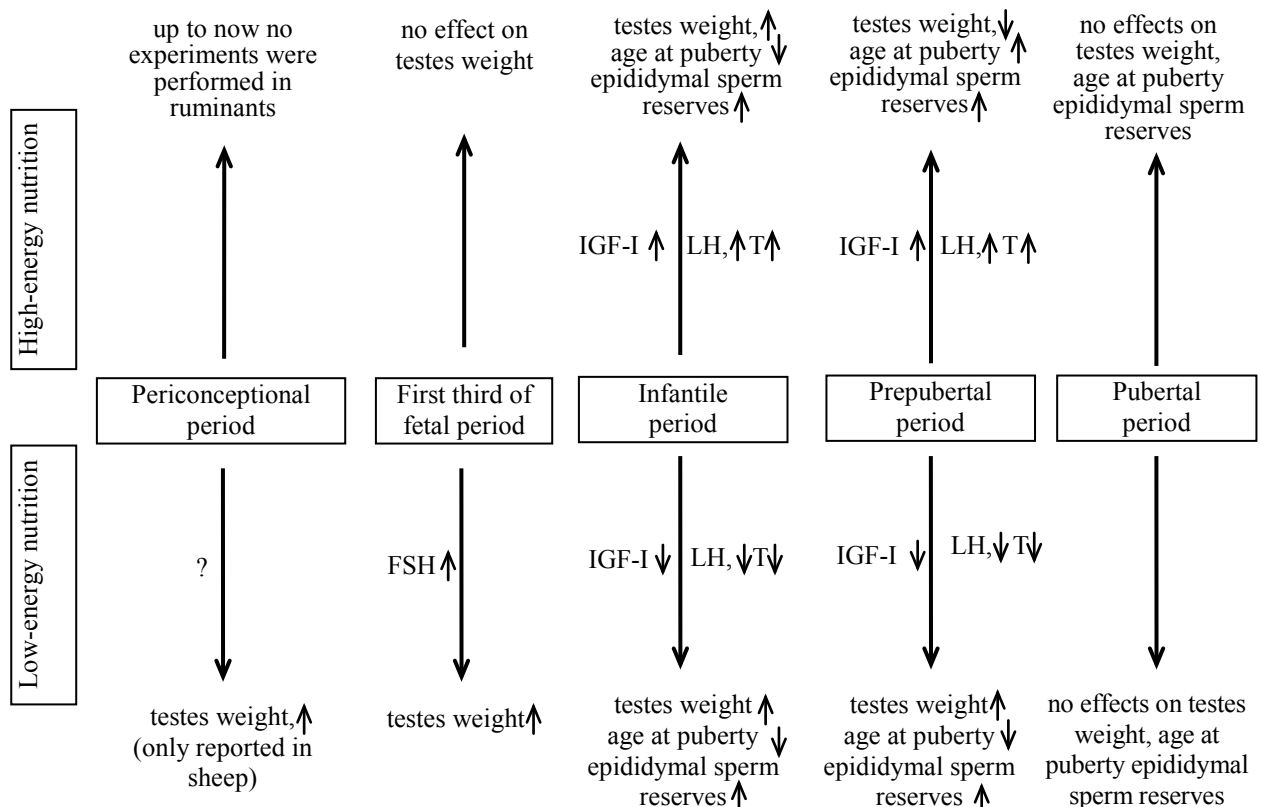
High-energy nutrition

Low-energy nutrition

up to now no experiments were performed in ruminants

Periconceptional period

?

testes weight, ↑ (only reported in sheep)

no effect on testes weight

First third of fetal period

FSH ↑

testes weight ↑

testes weight, ↑ age at puberty ↓ epididymal sperm reserves ↑

IGF-I ↑ LH, ↑ T ↑

Infantile period

IGF-I ↓ LH, ↓ T ↓

testes weight ↑ age at puberty ↓ epididymal sperm reserves ↑

testes weight, ↓ age at puberty ↑ epididymal sperm reserves ↑

IGF-I ↑ LH, ↑ T ↑

Prepubertal period

IGF-I ↓ LH, ↓ T ↓

testes weight ↑ age at puberty ↓ epididymal sperm reserves ↑

no effects on testes weight, age at puberty epididymal sperm reserves

Pubertal period

no effects on testes weight, age at puberty epididymal sperm reserves